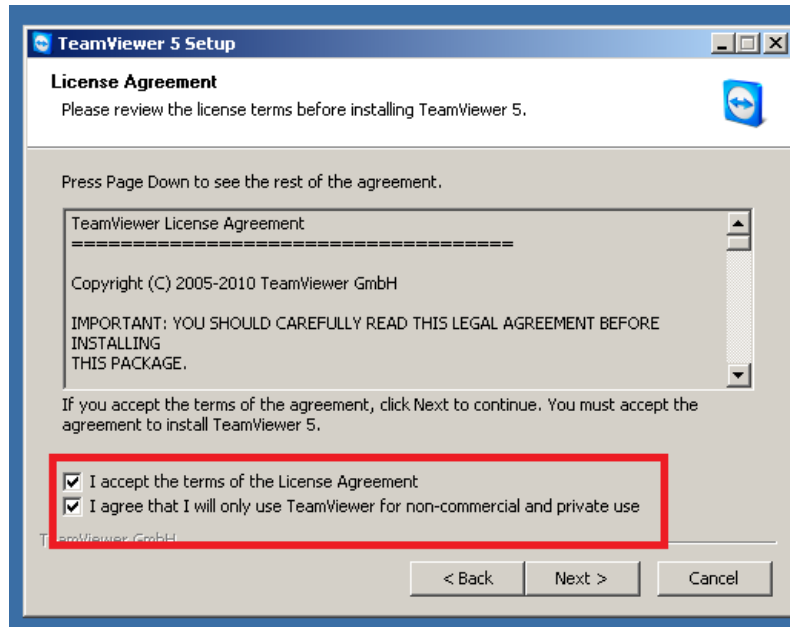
TeamViewer 5 Setup

License Agreement

Please review the license terms before installing TeamViewer 5.

Press Page Down to see the rest of the agreement.

TeamViewer License Agreement
=====================================

Copyright (C) 2005-2010 TeamViewer GmbH

IMPORTANT: YOU SHOULD CAREFULLY READ THIS LEGAL AGREEMENT BEFORE INSTALLING
THIS PACKAGE.

If you accept the terms of the agreement, click Next to continue. You must accept the agreement to install TeamViewer 5.

I accept the terms of the License Agreement

I agree that I will only use TeamViewer for non-commercial and private use

TeamViewer GmbH

< Back

Next >

Cancel